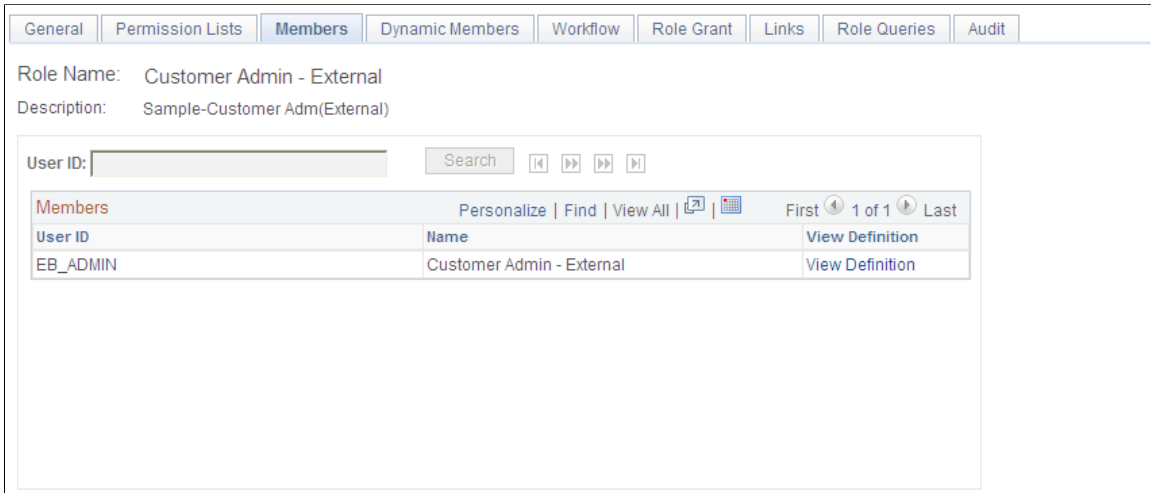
General | Permission Lists | Members | Dynamic Members | Workflow | Role Grant | Links | Role Queries | Audit

Role Name: Customer Admin - External

Description: Sample-Customer Adm(External)

User ID: Search

Members Personalize | Find | View All | First 1 of 1 Last

| User ID | Name | View Definition |
|---|---|---|
| EB_ADMIN | Customer Admin - External | View Definition |